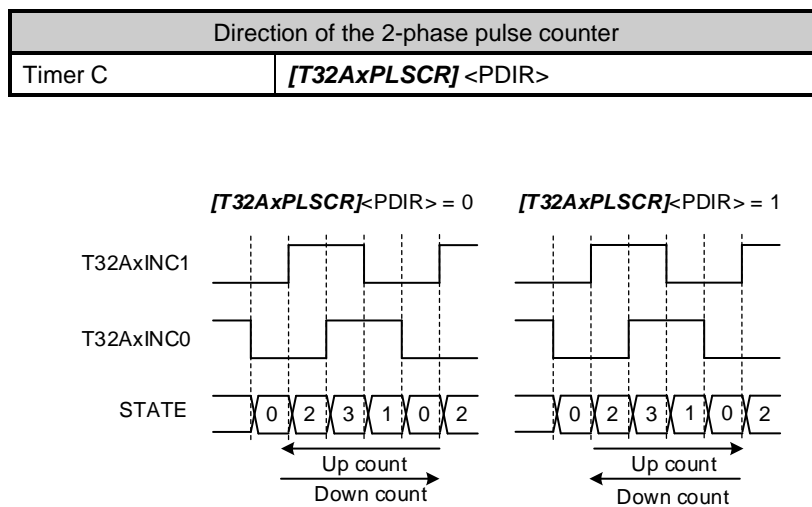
| Direction of the 2-phase pulse counter | |
|---|---|
| Timer C | ***[T32AxPLSCR]*** <PDIR> |

***[T32AxPLSCR]***<PDIR> = 0

***[T32AxPLSCR]***<PDIR> = 1

T32AxINC1

T32AxINC0

STATE

0 2 3 1 0 2

0 2 3 1 0 2

Up count

Down count

Up count

Down count